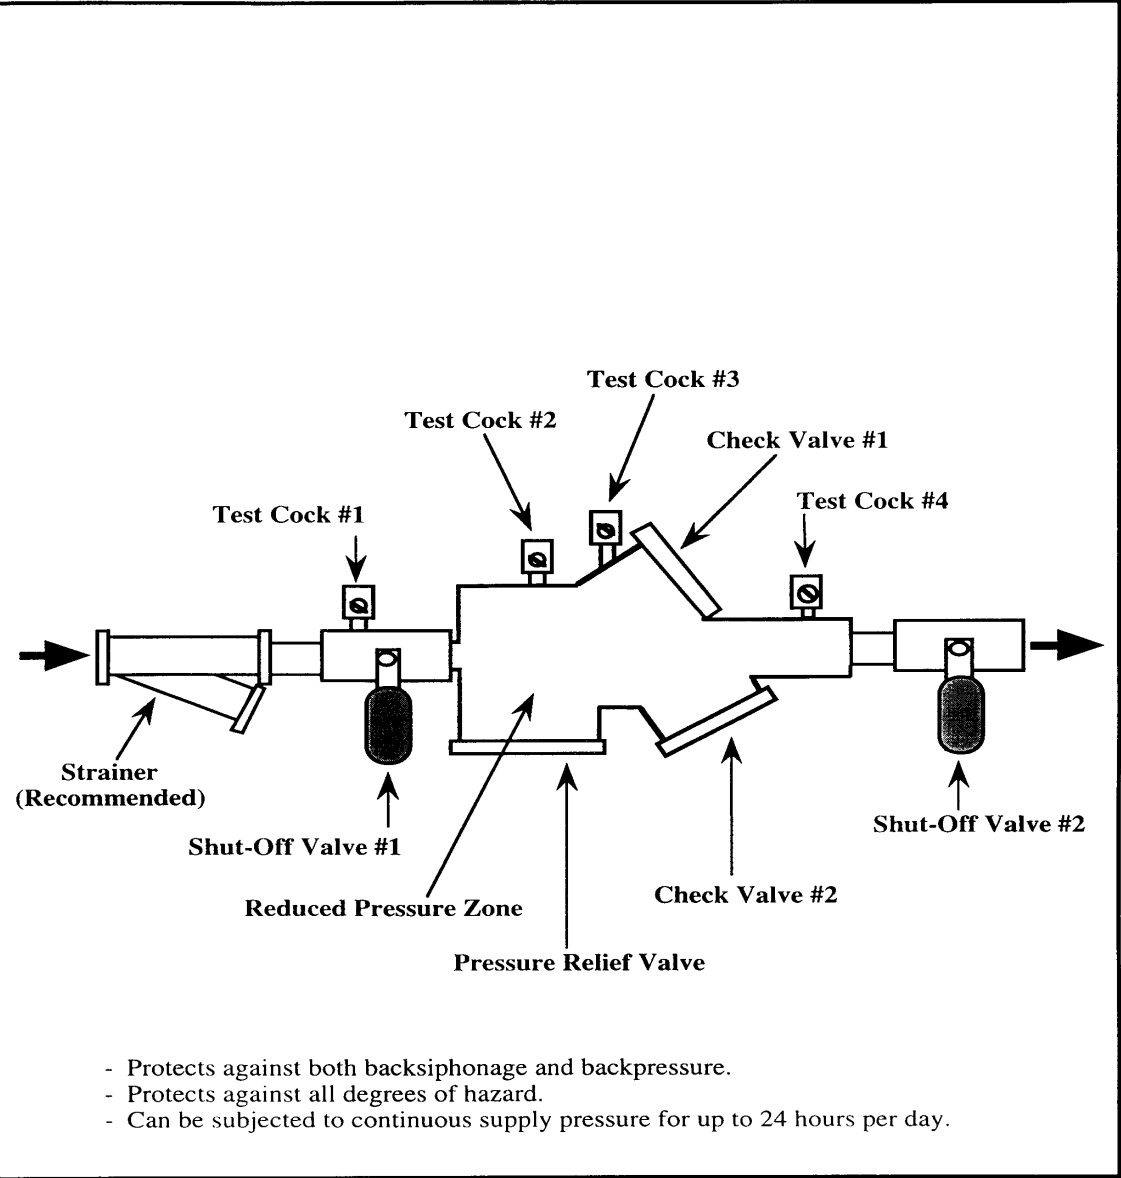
Test Cock #3

Test Cock #2

Check Valve #1

Test Cock #1

Test Cock #4

Strainer (Recommended)

Shut-Off Valve #1

Shut-Off Valve #2

Reduced Pressure Zone

Check Valve #2

Pressure Relief Valve

- Protects against both backsiphonage and backpressure.
- Protects against all degrees of hazard.
- Can be subjected to continuous supply pressure for up to 24 hours per day.